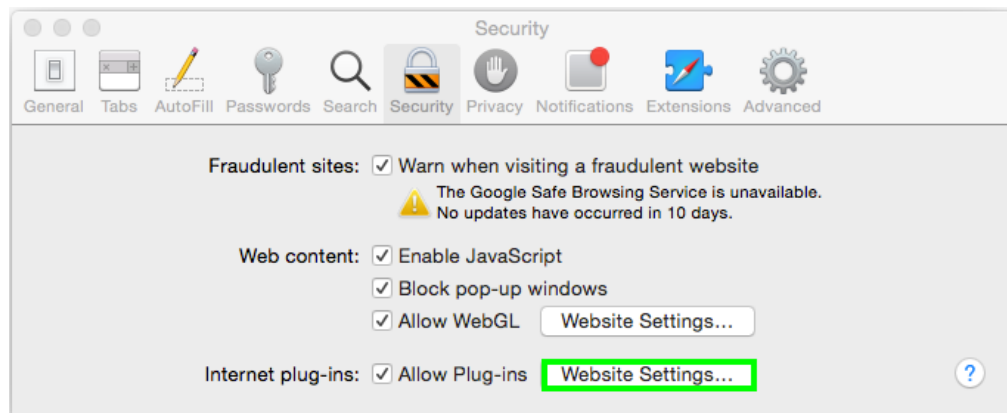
Security

General Tabs AutoFill Passwords Search Security Privacy Notifications Extensions Advanced

Fraudulent sites: ✓ Warn when visiting a fraudulent website

The Google Safe Browsing Service is unavailable. No updates have occurred in 10 days.

Web content: ✓ Enable JavaScript

✓ Block pop-up windows

✓ Allow WebGL Website Settings...

Internet plug-ins: ✓ Allow Plug-ins Website Settings...

?